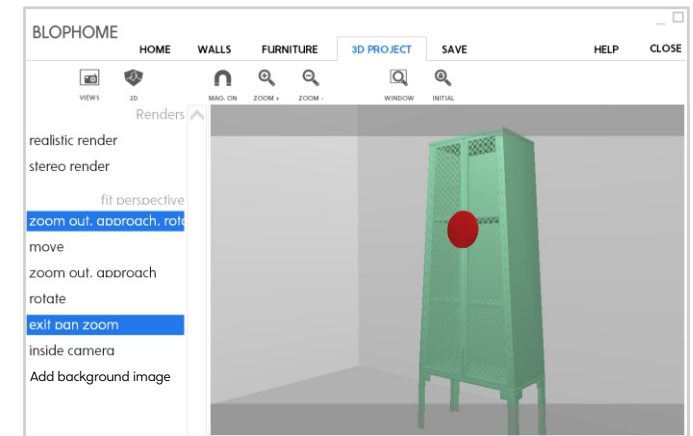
BLOPHOME

HOME WALLS FURNITURE 3D PROJECT SAVE HELP CLOSE

VIEWS 2D MAG. ON ZOOM + ZOOM - WINDOW INITIAL

Renders

realistic render

stereo render

fit perspective

zoom out. approach. rota

move

zoom out. approach

rotate

exit pan zoom

inside camera

Add background image